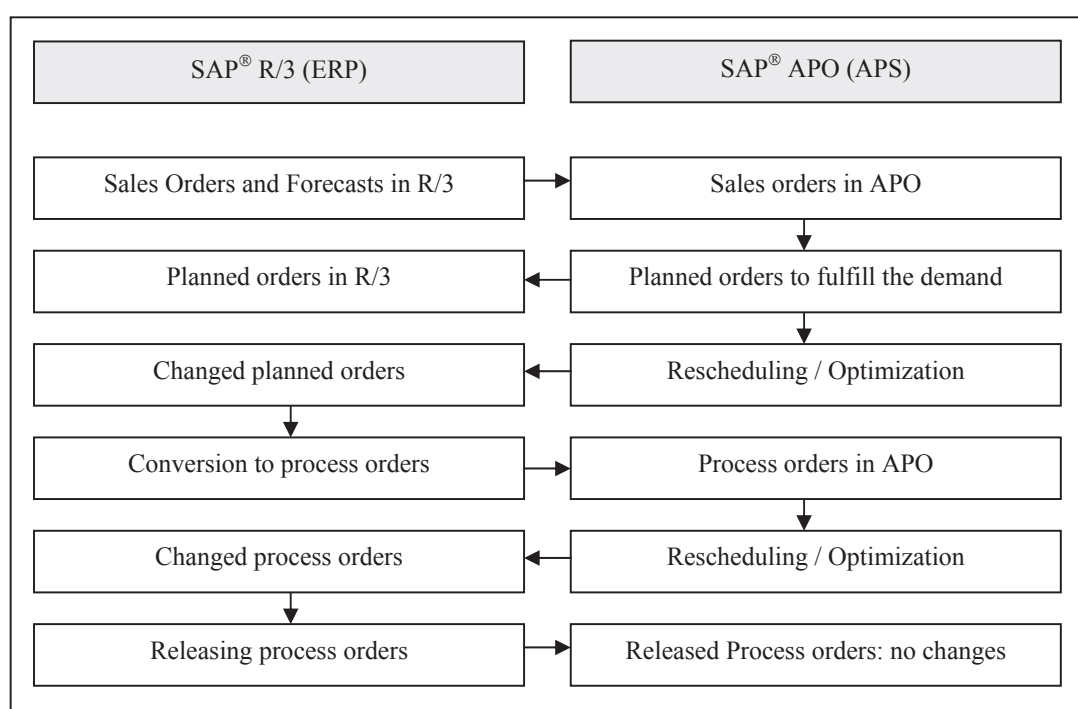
SAP® R/3 (ERP)

SAP® APO (APS)

Sales Orders and Forecasts in R/3

Sales orders in APO

Planned orders in R/3

Planned orders to fulfill the demand

Changed planned orders

Rescheduling / Optimization

Conversion to process orders

Process orders in APO

Changed process orders

Rescheduling / Optimization

Releasing process orders

Released Process orders: no changes